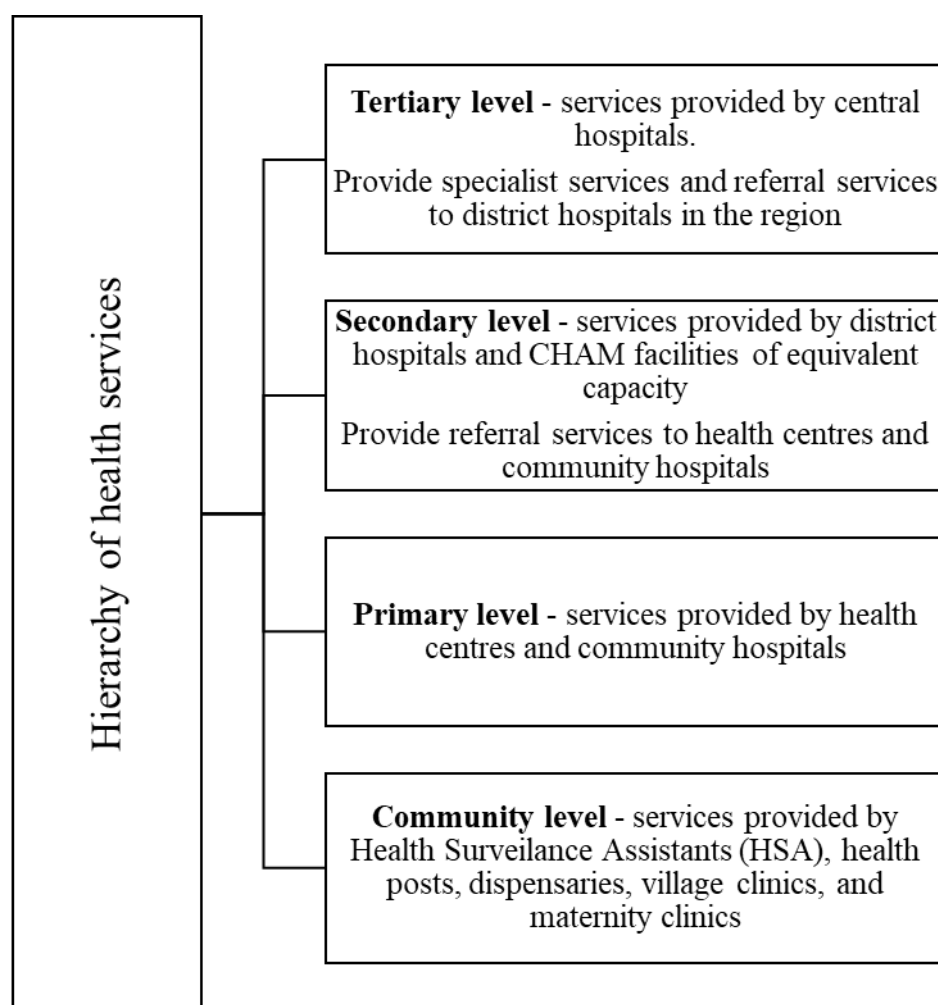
Hierarchy of health services

**Tertiary level** - services provided by central hospitals.

Provide specialist services and referral services to district hospitals in the region

**Secondary level** - services provided by district hospitals and CHAM facilities of equivalent capacity

Provide referral services to health centres and community hospitals

**Primary level** - services provided by health centres and community hospitals

**Community level** - services provided by Health Surveilance Assistants (HSA), health posts, dispensaries, village clinics, and maternity clinics